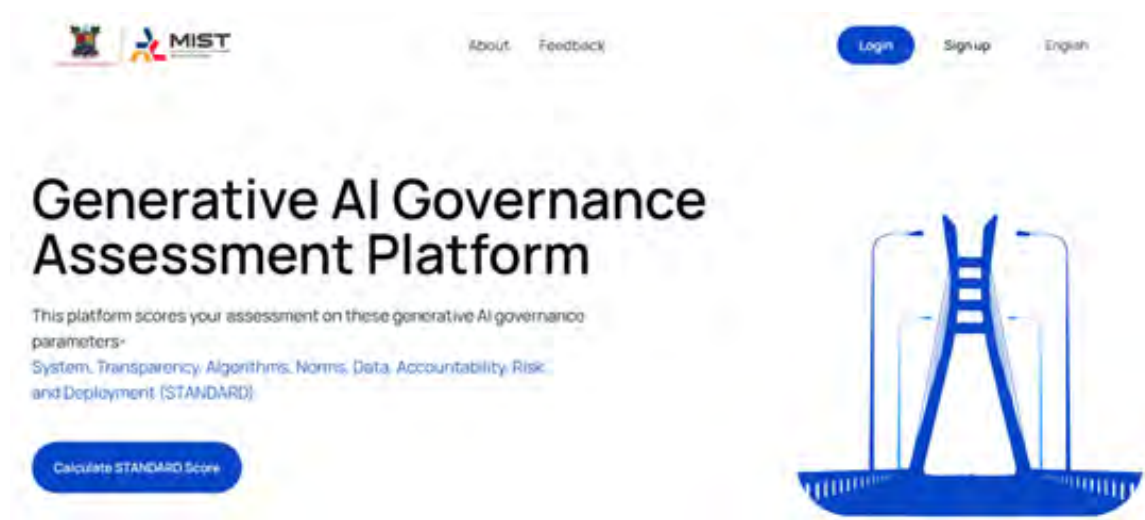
MIST

About Feedback

Login Sign up English

Generative AI Governance Assessment Platform

This platform scores your assessment on these generative AI governance parameters-
System, Transparency, Algorithms, Norms, Data, Accountability, Risk and Deployment (STANDARD)

Calculate STANDARD Score